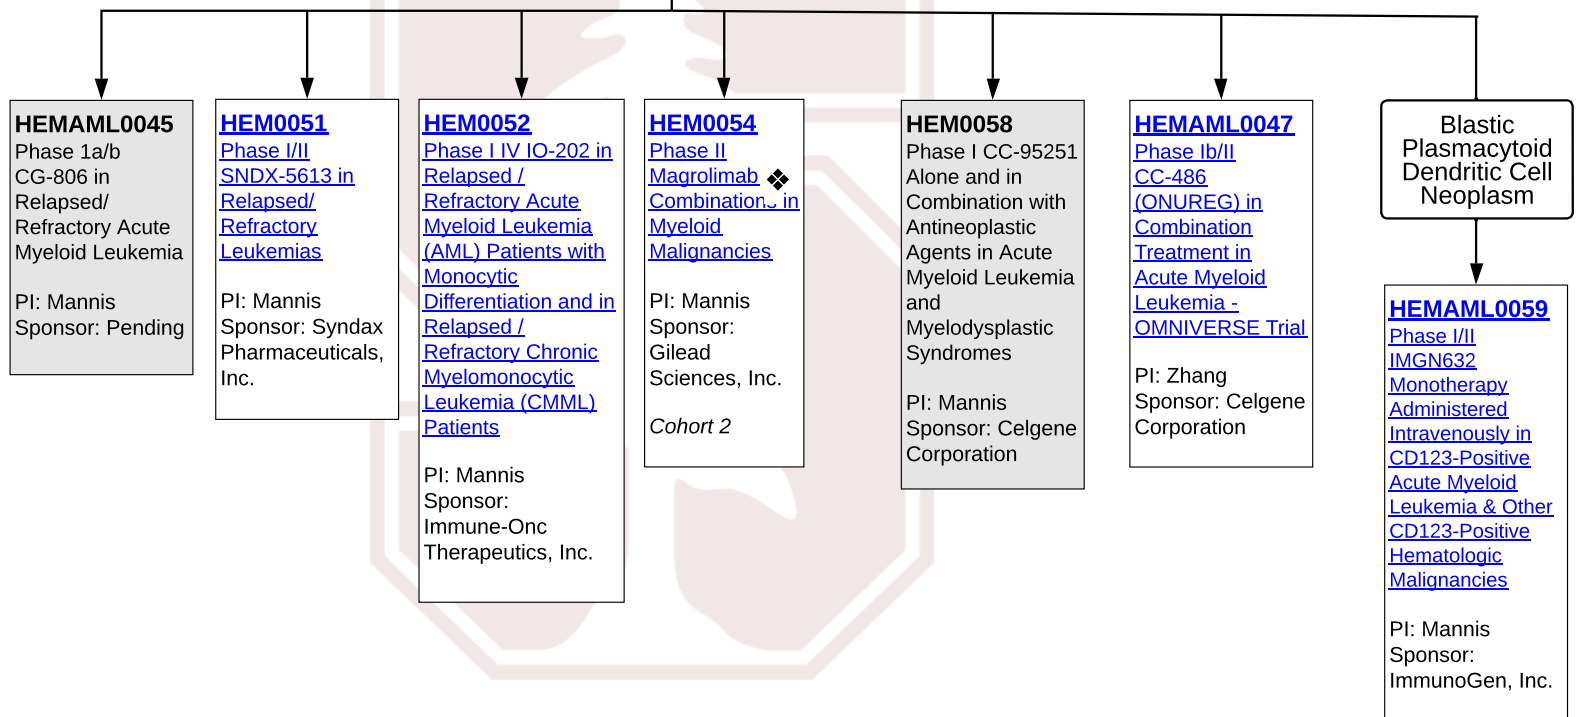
HEMAML0045
Phase 1a/b CG-806 in Relapsed/ Refractory Acute Myeloid Leukemia

PI: Mannis
Sponsor: Pending

HEM0051
Phase I/II SNDX-5613 in Relapsed/ Refractory Leukemias

PI: Mannis
Sponsor: Syndax Pharmaceuticals, Inc.

HEM0052
Phase I IV IO-202 in Relapsed / Refractory Acute Myeloid Leukemia (AML) Patients with Monocytic Differentiation and in Relapsed / Refractory Chronic Myelomonocytic Leukemia (CMML) Patients

PI: Mannis
Sponsor: Immune-Onc Therapeutics, Inc.

HEM0054
Phase II Magrolimab ❖ Combinations in Myeloid Malignancies

PI: Mannis
Sponsor: Gilead Sciences, Inc.

Cohort 2

HEM0058
Phase I CC-95251 Alone and in Combination with Antineoplastic Agents in Acute Myeloid Leukemia and Myelodysplastic Syndromes

PI: Mannis
Sponsor: Celgene Corporation

HEMAML0047
Phase Ib/II CC-486 (ONUREG) in Combination Treatment in Acute Myeloid Leukemia - OMNIVERSE Trial

PI: Zhang
Sponsor: Celgene Corporation

Blastic Plasmacytoid Dendritic Cell Neoplasm

HEMAML0059
Phase I/II IMGN632 Monotherapy Administered Intravenously in CD123-Positive Acute Myeloid Leukemia & Other CD123-Positive Hematologic Malignancies

PI: Mannis
Sponsor: ImmunoGen, Inc.